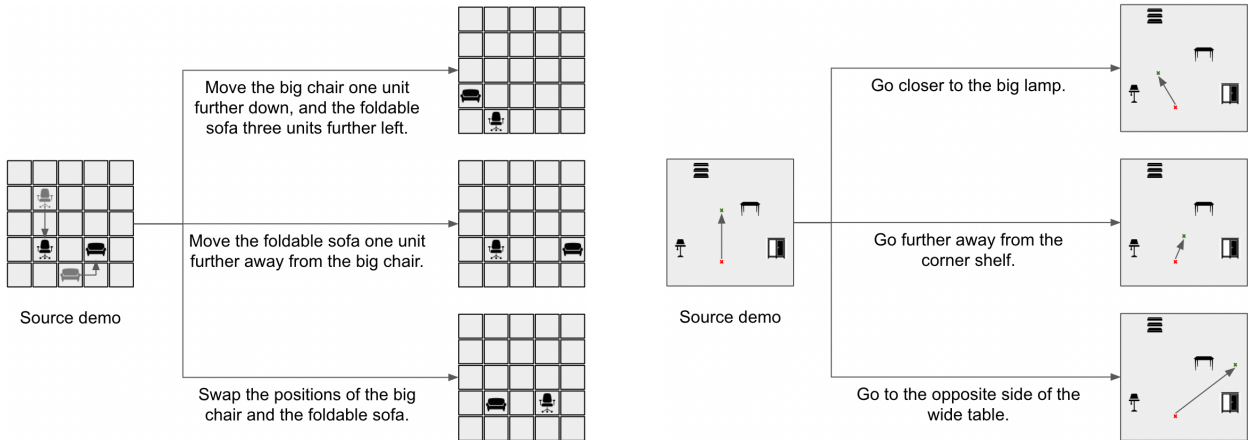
Source demo

Move the big chair one unit further down, and the foldable sofa three units further left.

Move the foldable sofa one unit further away from the big chair.

Swap the positions of the big chair and the foldable sofa.

Source demo

Go closer to the big lamp.

Go further away from the corner shelf.

Go to the opposite side of the wide table.